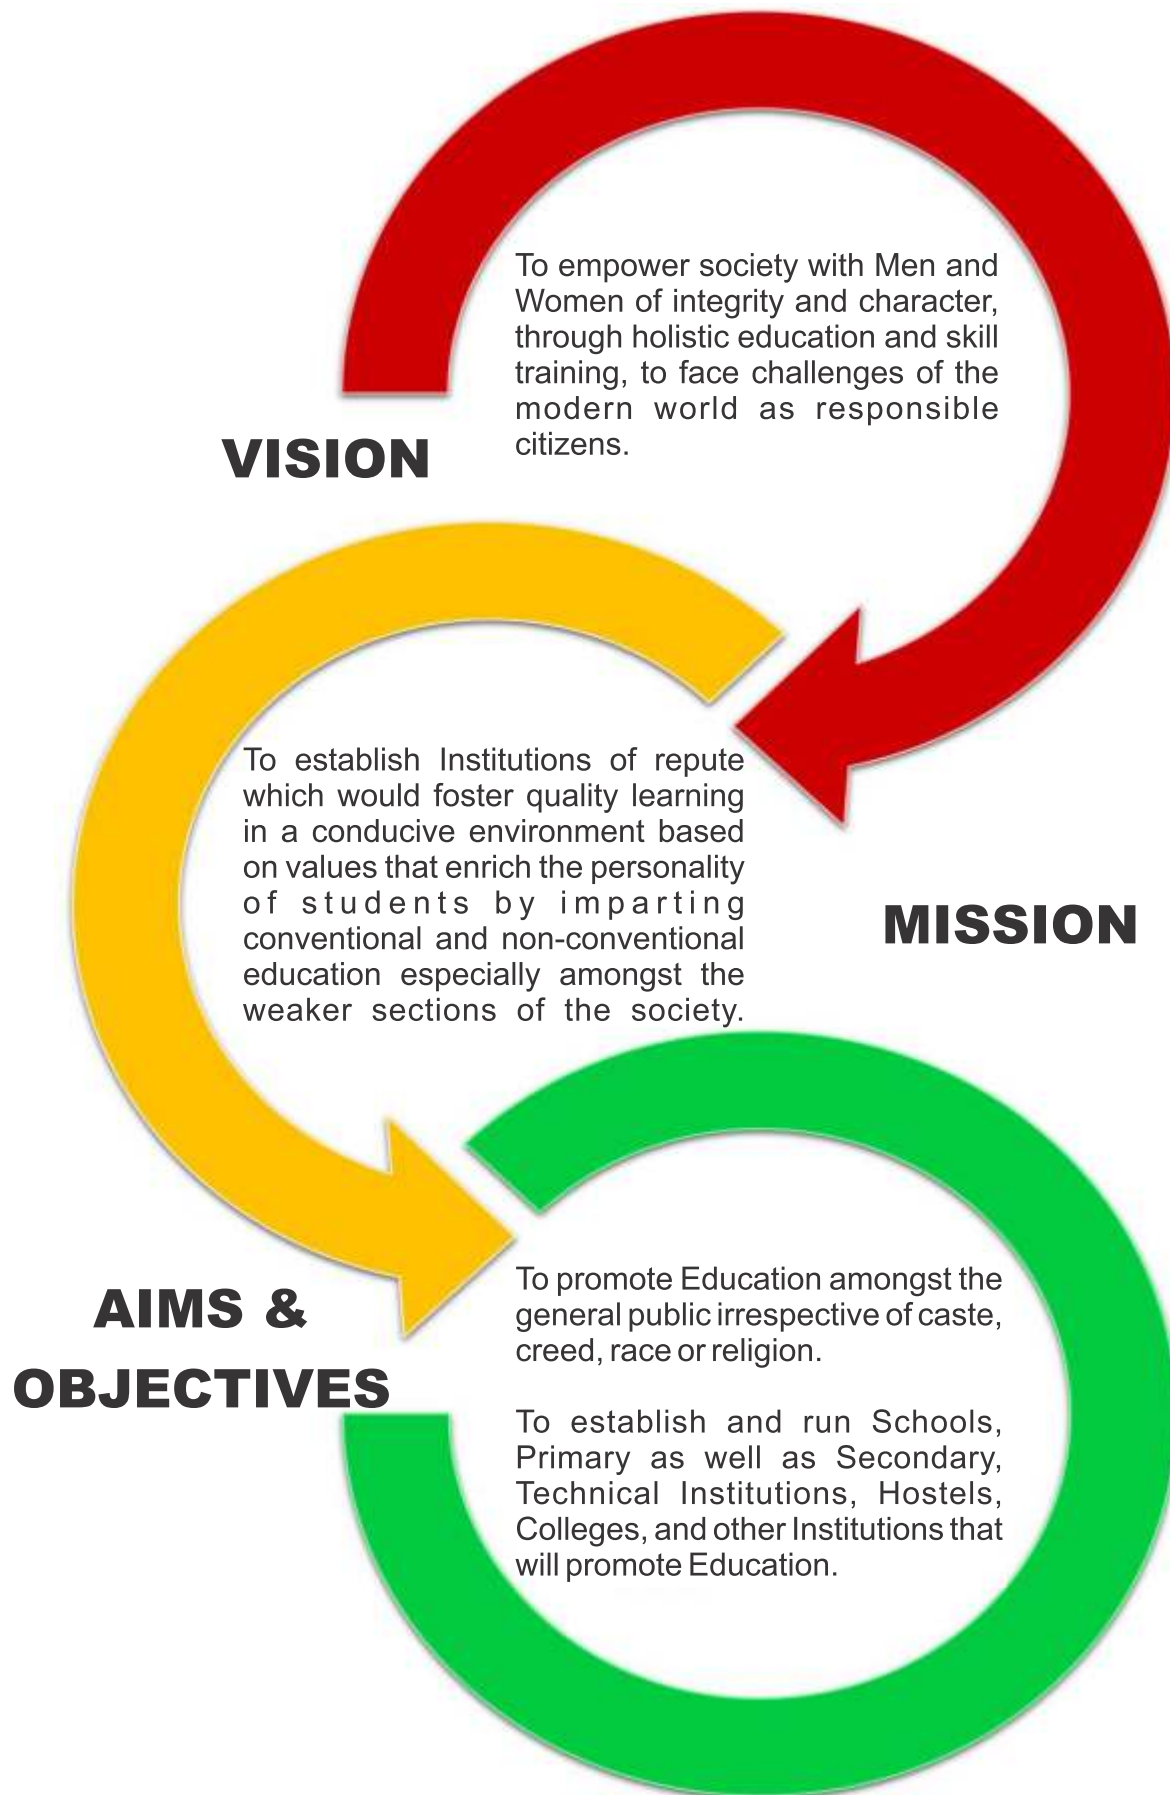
VISION

To empower society with Men and Women of integrity and character, through holistic education and skill training, to face challenges of the modern world as responsible citizens.

MISSION

To establish Institutions of repute which would foster quality learning in a conducive environment based on values that enrich the personality of students by imparting conventional and non-conventional education especially amongst the weaker sections of the society.

AIMS & OBJECTIVES

To promote Education amongst the general public irrespective of caste, creed, race or religion.

To establish and run Schools, Primary as well as Secondary, Technical Institutions, Hostels, Colleges, and other Institutions that will promote Education.